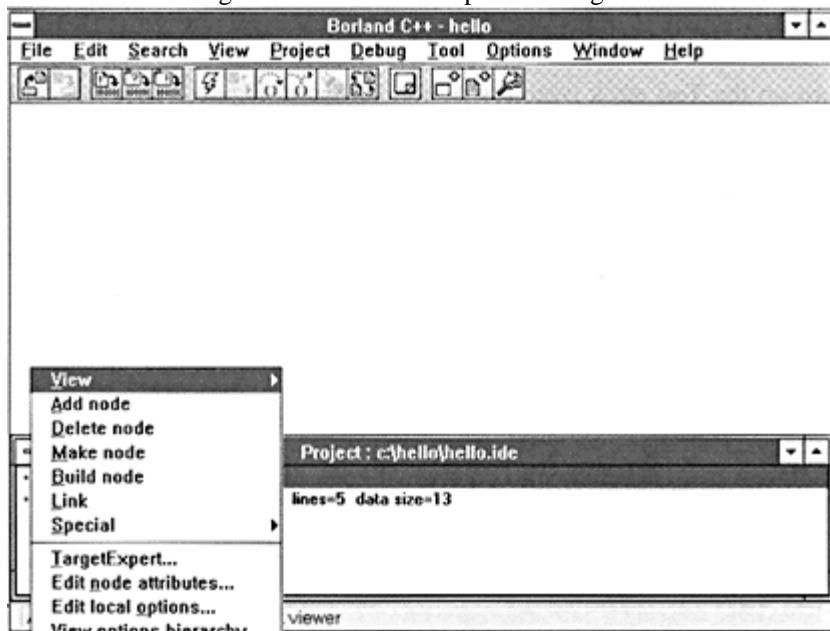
Borland C++ - hello

File Edit Search View Project Debug Tool Options Window Help

View
Add node
Delete node
Make node
Build node
Link
Special
TargetExpert...
Edit node attributes...
Edit local options...
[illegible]

Project : c:\hello\hello.ide

lines=5 data size=13

viewer